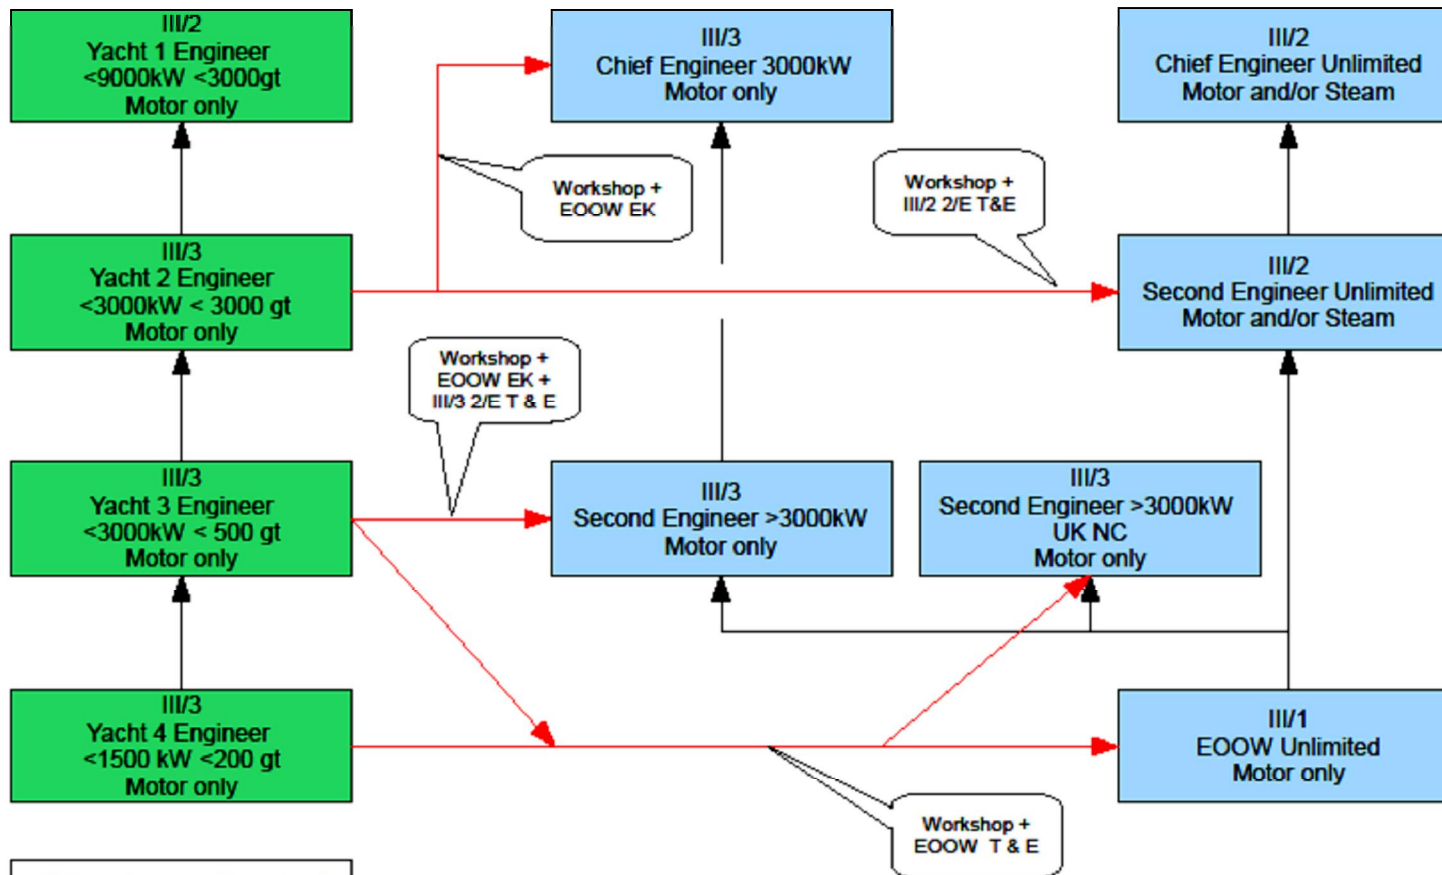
III/2
Yacht 1 Engineer
<9000kW <3000gt
Motor only

III/3
Chief Engineer 3000kW
Motor only

III/2
Chief Engineer Unlimited
Motor and/or Steam

Workshop +
EOOW EK

Workshop +
III/2 2/E T&E

III/3
Yacht 2 Engineer
<3000kW < 3000 gt
Motor only

III/2
Second Engineer Unlimited
Motor and/or Steam

Workshop +
EOOW EK +
III/3 2/E T & E

III/3
Yacht 3 Engineer
<3000kW < 500 gt
Motor only

III/3
Second Engineer >3000kW
Motor only

III/3
Second Engineer >3000kW
UK NC
Motor only

III/3
Yacht 4 Engineer
<1500 kW <200 gt
Motor only

III/1
EOOW Unlimited
Motor only

Workshop +
EOOW T & E